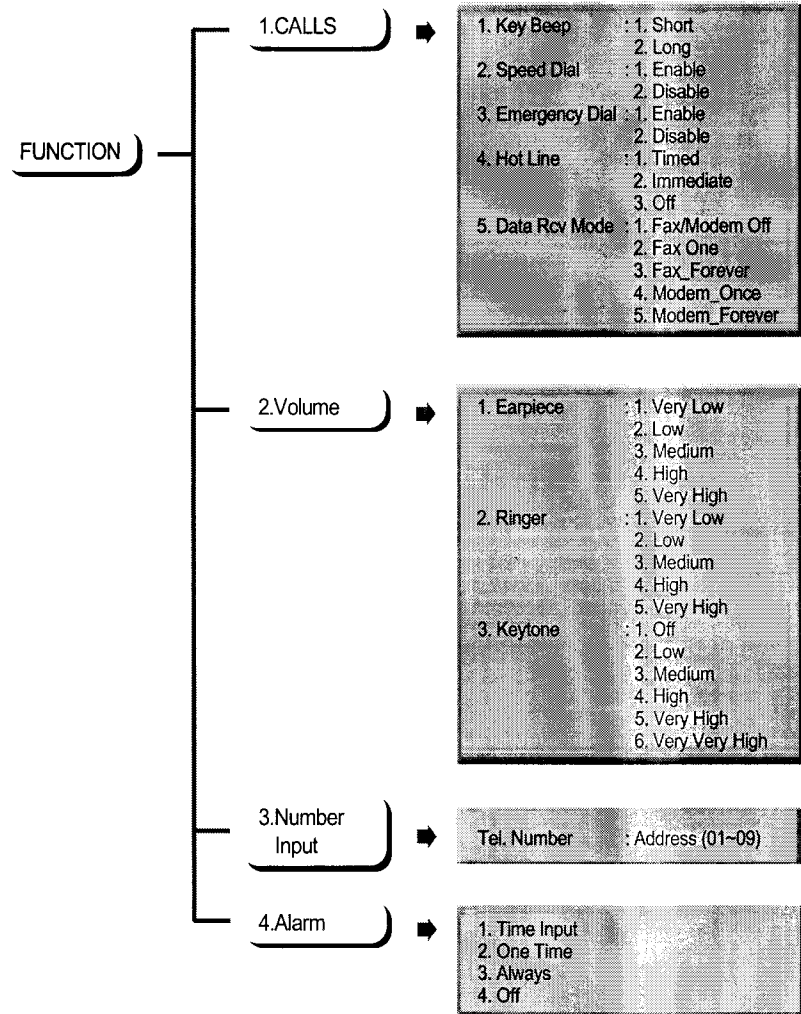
FUNCTION

1.CALLS

1. Key Beep : 1. Short
2. Long
2. Speed Dial : 1. Enable
2. Disable
3. Emergency Dial : 1. Enable
2. Disable
4. Hot Line : 1. Timed
2. Immediate
3. Off
5. Data Rcv Mode : 1. Fax/Modem Off
2. Fax One
3. Fax_Forever
4. Modem_Once
5. Modem_Forever

2.Volume

1. Earpiece : 1. Very Low
2. Low
3. Medium
4. High
5. Very High
2. Ringer : 1. Very Low
2. Low
3. Medium
4. High
5. Very High
3. Keytone : 1. Off
2. Low
3. Medium
4. High
5. Very High
6. Very Very High

3.Number Input

Tel. Number : Address (01~09)

4.Alarm

1. Time Input
2. One Time
3. Always
4. Off